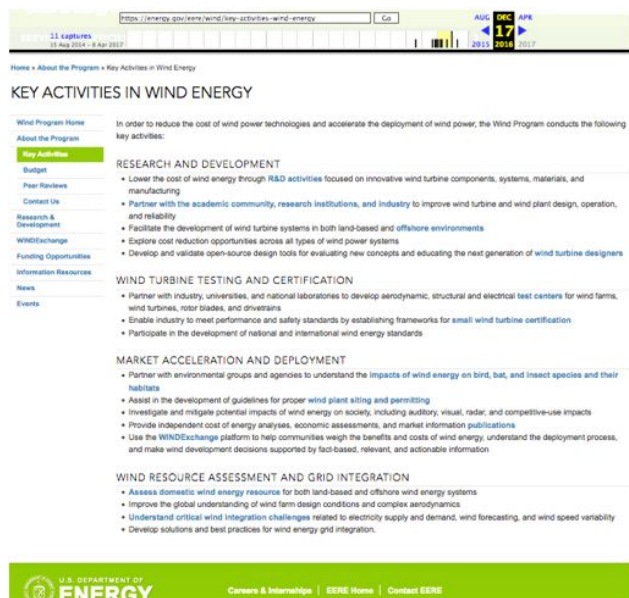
https://energy.gov/eere/wind/key-activities-wind-energy Go

11 captures
15 Aug 2014 - 8 Apr 2017

AUG DEC APR
17
2015 2016 2017

Home » About the Program » Key Activities in Wind Energy

KEY ACTIVITIES IN WIND ENERGY

Wind Program Home
About the Program
Key Activities
Budget
Peer Reviews
Contact Us
Research & Development
WINDExchange
Funding Opportunities
Information Resources
News
Events

In order to reduce the cost of wind power technologies and accelerate the deployment of wind power, the Wind Program conducts the following key activities:

RESEARCH AND DEVELOPMENT

- Lower the cost of wind energy through R&D activities focused on innovative wind turbine components, systems, materials, and manufacturing
- Partner with the academic community, research institutions, and industry to improve wind turbine and wind plant design, operation, and reliability
- Facilitate the development of wind turbine systems in both land-based and offshore environments
- Explore cost reduction opportunities across all types of wind power systems
- Develop and validate open-source design tools for evaluating new concepts and educating the next generation of wind turbine designers

WIND TURBINE TESTING AND CERTIFICATION

- Partner with industry, universities, and national laboratories to develop aerodynamic, structural and electrical test centers for wind farms, wind turbines, rotor blades, and drivetrains
- Enable industry to meet performance and safety standards by establishing frameworks for small wind turbine certification
- Participate in the development of national and international wind energy standards

MARKET ACCELERATION AND DEPLOYMENT

- Partner with environmental groups and agencies to understand the impacts of wind energy on bird, bat, and insect species and their habitats
- Assist in the development of guidelines for proper wind plant siting and permitting
- Investigate and mitigate potential impacts of wind energy on society, including auditory, visual, radar, and competitive-use impacts
- Provide independent cost of energy analyses, economic assessments, and market information publications
- Use the WINDExchange platform to help communities weigh the benefits and costs of wind energy, understand the deployment process, and make wind development decisions supported by fact-based, relevant, and actionable information

WIND RESOURCE ASSESSMENT AND GRID INTEGRATION

- Assess domestic wind energy resource for both land-based and offshore wind energy systems
- Improve the global understanding of wind farm design conditions and complex aerodynamics
- Understand critical wind integration challenges related to electricity supply and demand, wind forecasting, and wind speed variability
- Develop solutions and best practices for wind energy grid integration.

U.S. DEPARTMENT OF ENERGY

Careers & Internships | EERE Home | Contact EERE